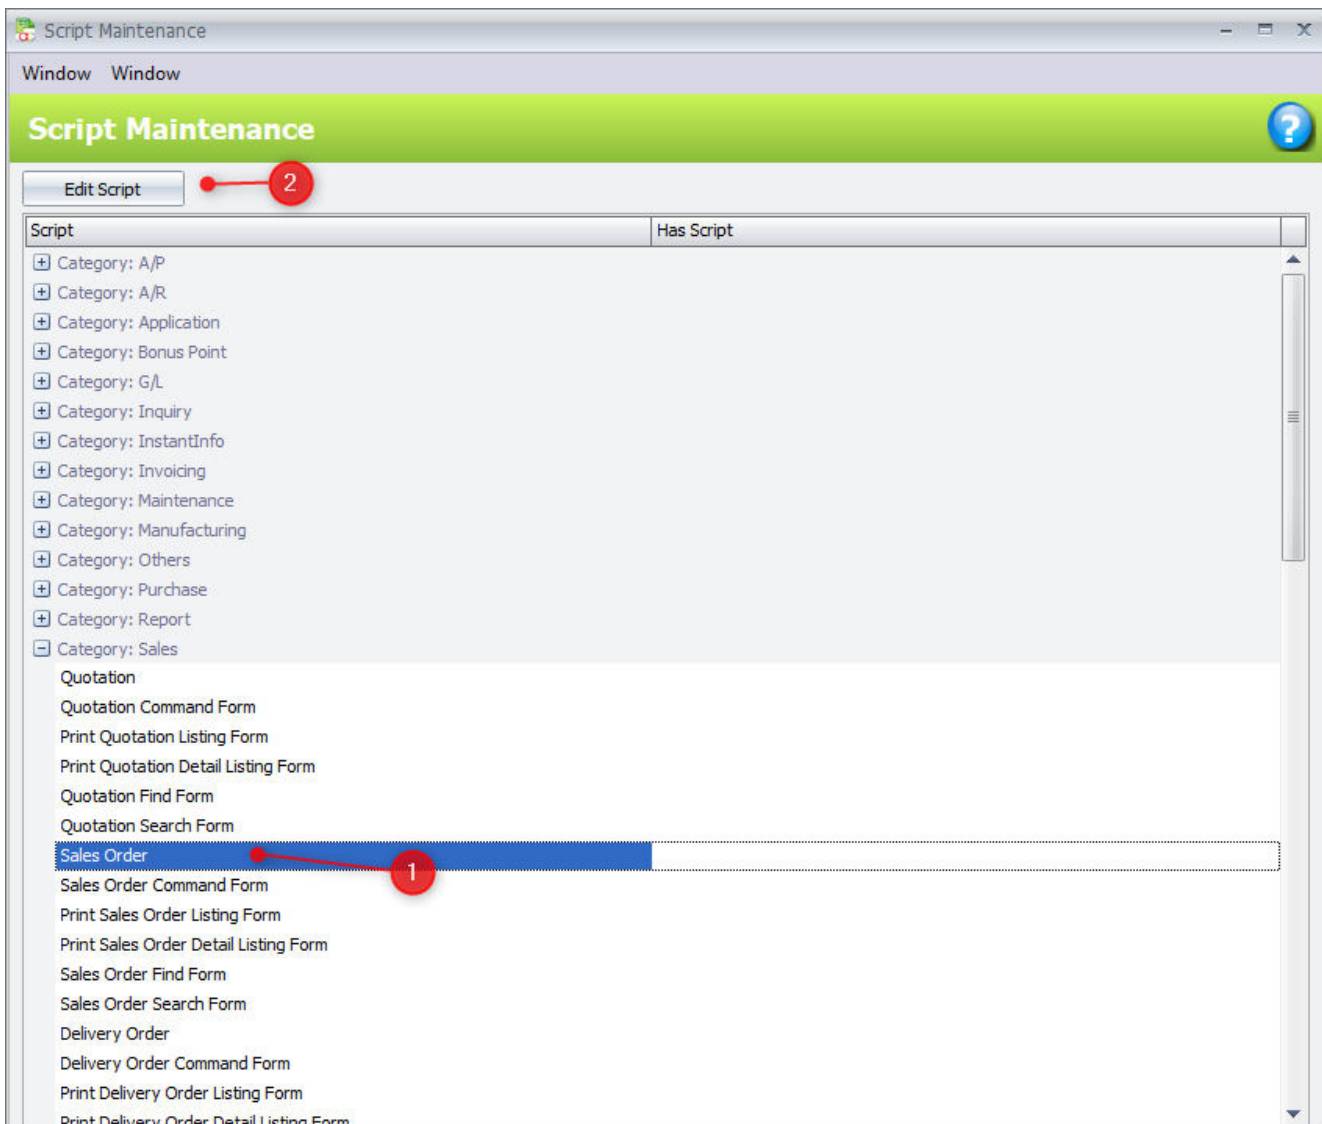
Script Maintenance

Window Window

Script Maintenance

Edit Script

2

| Script | Has Script |
|---|---|
| Category: A/P | |
| Category: A/R | |
| Category: Application | |
| Category: Bonus Point | |
| Category: G/L | |
| Category: Inquiry | |
| Category: InstantInfo | |
| Category: Invoicing | |
| Category: Maintenance | |
| Category: Manufacturing | |
| Category: Others | |
| Category: Purchase | |
| Category: Report | |
| Category: Sales | |
| Quotation | |
| Quotation Command Form | |
| Print Quotation Listing Form | |
| Print Quotation Detail Listing Form | |
| Quotation Find Form | |
| Quotation Search Form | |
| Sales Order | |
| Sales Order Command Form | |
| Print Sales Order Listing Form | |
| Print Sales Order Detail Listing Form | |
| Sales Order Find Form | |
| Sales Order Search Form | |
| Delivery Order | |
| Delivery Order Command Form | |
| Print Delivery Order Listing Form | |
| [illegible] | |

1